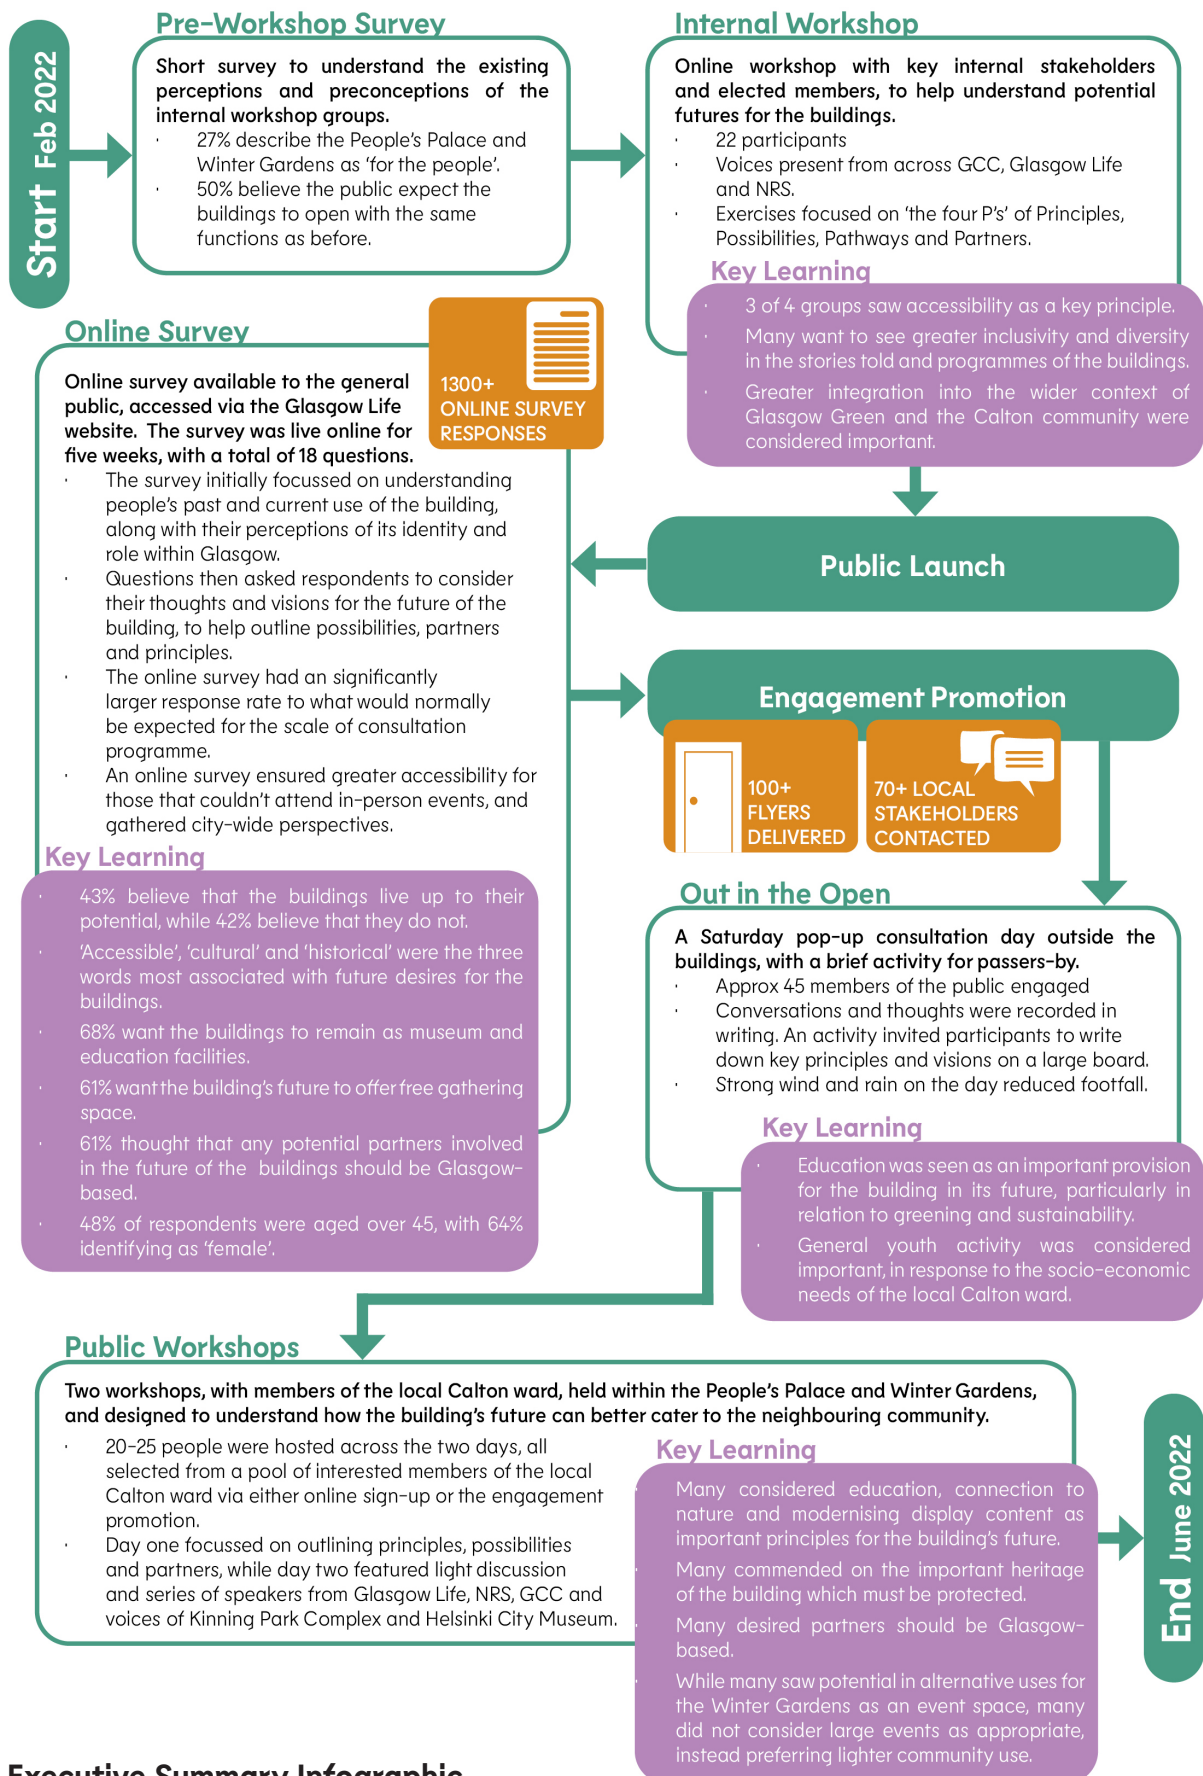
Start Feb 2022

Pre-Workshop Survey

Short survey to understand the existing perceptions and preconceptions of the internal workshop groups.

- 27% describe the People's Palace and Winter Gardens as 'for the people'.
- 50% believe the public expect the buildings to open with the same functions as before.

Internal Workshop

Online workshop with key internal stakeholders and elected members, to help understand potential futures for the buildings.

- 22 participants
- Voices present from across GCC, Glasgow Life and NRS.
- Exercises focused on 'the four P's' of Principles, Possibilities, Pathways and Partners.

Key Learning

- 3 of 4 groups saw accessibility as a key principle.
- Many want to see greater inclusivity and diversity in the stories told and programmes of the buildings.
- Greater integration into the wider context of Glasgow Green and the Calton community were considered important.

Online Survey

1300+ ONLINE SURVEY RESPONSES

Online survey available to the general public, accessed via the Glasgow Life website. The survey was live online for five weeks, with a total of 18 questions.

- The survey initially focussed on understanding people's past and current use of the building, along with their perceptions of its identity and role within Glasgow.
- Questions then asked respondents to consider their thoughts and visions for the future of the building, to help outline possibilities, partners and principles.
- The online survey had an significantly larger response rate to what would normally be expected for the scale of consultation programme.
- An online survey ensured greater accessibility for those that couldn't attend in-person events, and gathered city-wide perspectives.

Key Learning

- 43% believe that the buildings live up to their potential, while 42% believe that they do not.
- 'Accessible', 'cultural' and 'historical' were the three words most associated with future desires for the buildings.
- 68% want the buildings to remain as museum and education facilities.
- 61% want the building's future to offer free gathering space.
- 61% thought that any potential partners involved in the future of the buildings should be Glasgow-based.
- 48% of respondents were aged over 45, with 64% identifying as 'female'.

Public Launch

Engagement Promotion

100+ FLYERS DELIVERED

70+ LOCAL STAKEHOLDERS CONTACTED

Out in the Open

A Saturday pop-up consultation day outside the buildings, with a brief activity for passers-by.

- Approx 45 members of the public engaged
- Conversations and thoughts were recorded in writing. An activity invited participants to write down key principles and visions on a large board.
- Strong wind and rain on the day reduced footfall.

Key Learning

- Education was seen as an important provision for the building in its future, particularly in relation to greening and sustainability.
- General youth activity was considered important, in response to the socio-economic needs of the local Calton ward.

Public Workshops

Two workshops, with members of the local Calton ward, held within the People's Palace and Winter Gardens, and designed to understand how the building's future can better cater to the neighbouring community.

- 20-25 people were hosted across the two days, all selected from a pool of interested members of the local Calton ward via either online sign-up or the engagement promotion.
- Day one focussed on outlining principles, possibilities and partners, while day two featured light discussion and series of speakers from Glasgow Life, NRS, GCC and voices of Kinning Park Complex and Helsinki City Museum.

Key Learning

- Many considered education, connection to nature and modernising display content as important principles for the building's future.
- Many commended on the important heritage of the building which must be protected.
- Many desired partners should be Glasgow-based.
- While many saw potential in alternative uses for the Winter Gardens as an event space, many did not consider large events as appropriate, instead preferring lighter community use.

End June 2022

Executive Summary Infographic